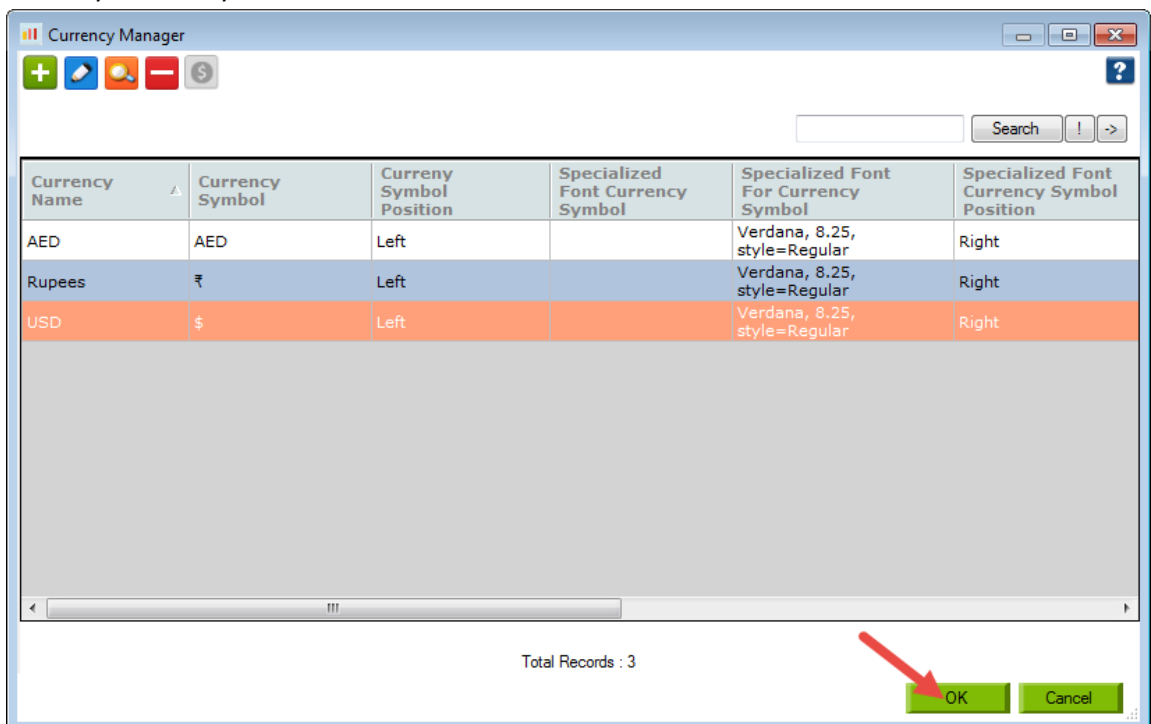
Currency Manager

?

Search ! ->

| Currency Name | Currency Symbol | Curreny Symbol Position | Specialized Font Currency Symbol | Specialized Font For Currency Symbol | Specialized Font Currency Symbol Position |
|---|---|---|---|---|---|
| AED | AED | Left | | Verdana, 8.25, style=Regular | Right |
| Rupees | ₹ | Left | | Verdana, 8.25, style=Regular | Right |
| USD | $ | Left | | Verdana, 8.25, style=Regular | Right |

Total Records : 3

OK Cancel